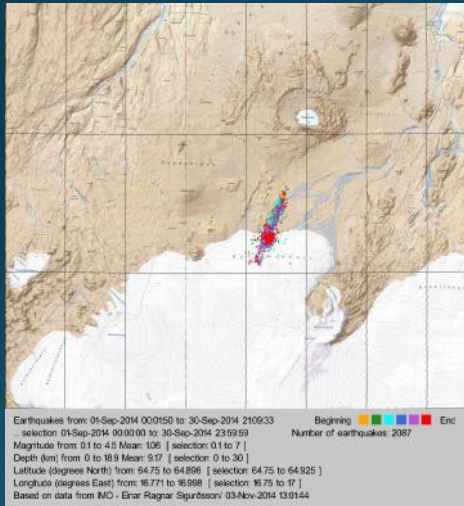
Earthquakes from: 01-Sep-2014 00:01:50 to: 30-Sep-2014 21:09:33
... selection: 01-Sep-2014 00:00:00 to: 30-Sep-2014 23:59:59
Magnitude from: 0.1 to 4.5 Mean: 1.06 [ selection: 0.1 to 7 ]
Depth (km) from: 0 to 18.9 Mean: 9.17 [ selection: 0 to 30 ]
Latitude (degrees North) from: 64.75 to 64.896 [ selection: 64.75 to 64.925 ]
Longitude (degrees East) from: 16.771 to 16.998 [ selection: 16.75 to 17 ]
Based on data from IMO - Einar Ragnar Sigurðsson/ 03-Nov-2014 13:01:44

Beginning End
Number of earthquakes: 2087